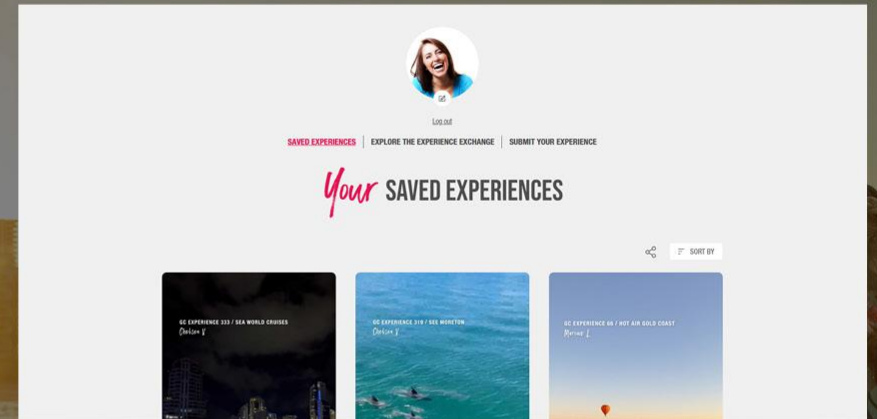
Log out

SAVED EXPERIENCES | EXPLORE THE EXPERIENCE EXCHANGE | SUBMIT YOUR EXPERIENCE

Your SAVED EXPERIENCES

SORT BY

GC EXPERIENCE 333 / SEA WORLD CRUISES
Chelsea V

GC EXPERIENCE 319 / SEE MORETON
Chelsea V

GC EXPERIENCE 86 / HOT AIR GOLD COAST
Marina L